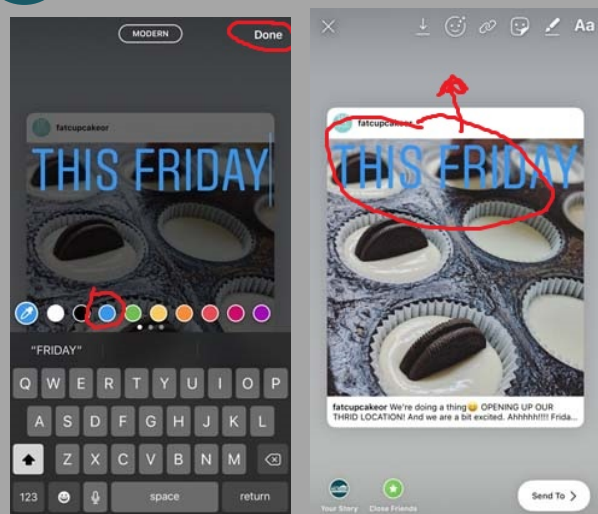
MODERN

Done

fatcupcakeor

THIS FRIDAY

"FRIDAY"

Q W E R T Y U I O P

A S D F G H J K L

Z X C V B N M

123

space

return

Aa

fatcupcakeor

THIS FRIDAY

fatcupcakeor We're doing a thing😀 OPENING UP OUR THRID LOCATION! And we are a bit excited. Ahhhhh!!!! Frida...

Your Story

Close Friends

Send To